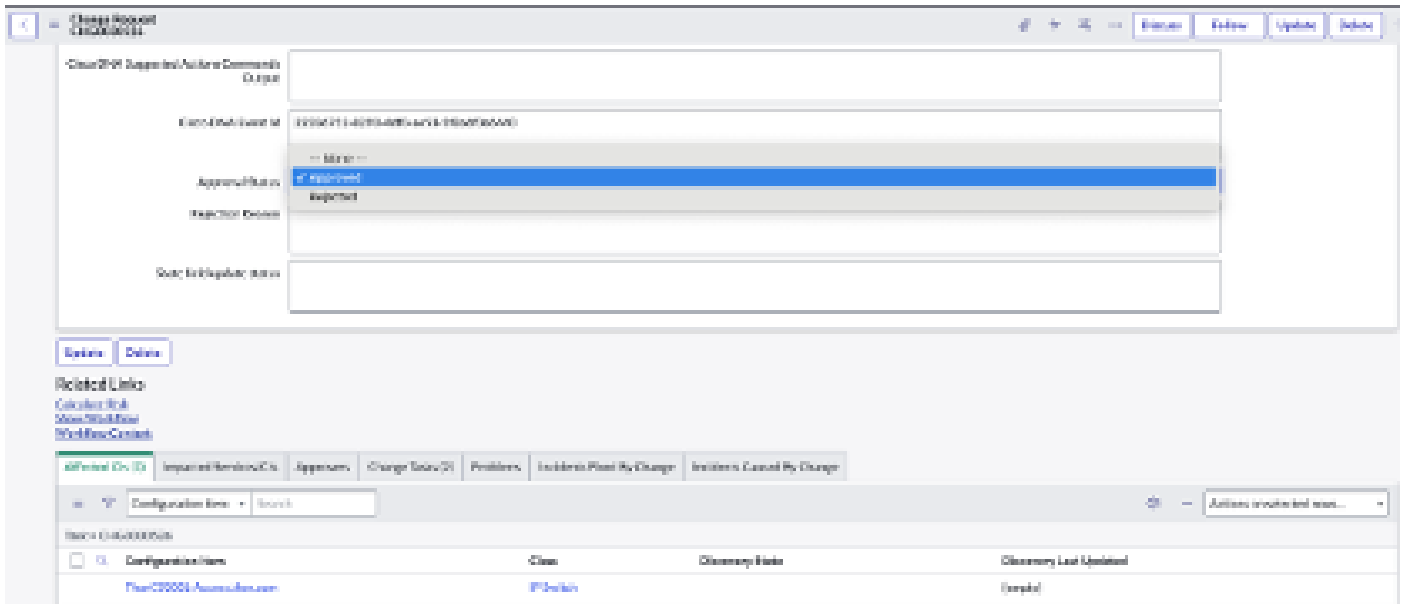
Change Request
CHG0000034

Discuss Follow Update Delete

Cisco DNA Suggested Actions Commands Output

Cisco DNA Event Id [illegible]

-- None --
✓ Approved
Rejected

Approval Status

Rejection Reason

Status for Update Notes

Update Delete

Related Links
Calculate Risk
Show Workflow
Workflow Context

Affected CIs (1) | Impacted Services/CIs | Approvers | Change Tasks (3) | Problems | Incidents Fixed By Change | Incidents Caused By Change

Configuration Item ▾ Search

Actions on selected rows...

Task = CHG0000034

| | Configuration Item | Class | Discovery Mode | Discovery Last Updated |
|---|---|---|---|---|
| | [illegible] | IP Switch | | (empty) |